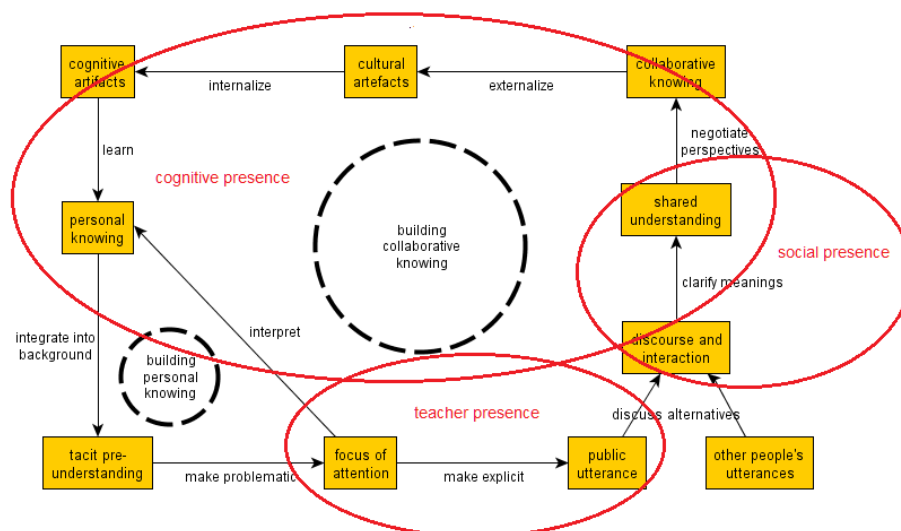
cognitive artifacts

internalize

cultural artefacts

externalize

collaborative knowing

learn

negotiate perspectives

cognitive presence

building collaborative knowing

personal knowing

shared understanding

social presence

clarify meanings

interpret

integrate into background

building personal knowing

discourse and interaction

teacher presence

discuss alternatives

tacit pre-understanding

make problematic

focus of attention

make explicit

public utterance

other people's utterances